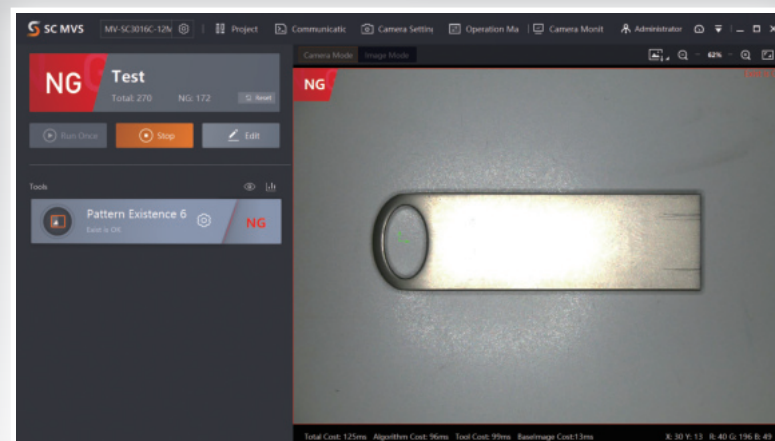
SC MVS MV-SC3016C-12M Project Communicatic Camera Settin Operation Ma Camera Monit Administrator

NG Test
Total: 270 NG: 172 Reset

Run Once Stop Edit

Tools

Pattern Existence 6
Exist is Off
NG

Camera Mode Image Mode
62%

NG

Total Cost: 125ms Algorithm Cost: 96ms Tool Cost: 99ms BaseImage Cost:13ms X: 30 Y: 13 R: 40 G: 196 B: 49